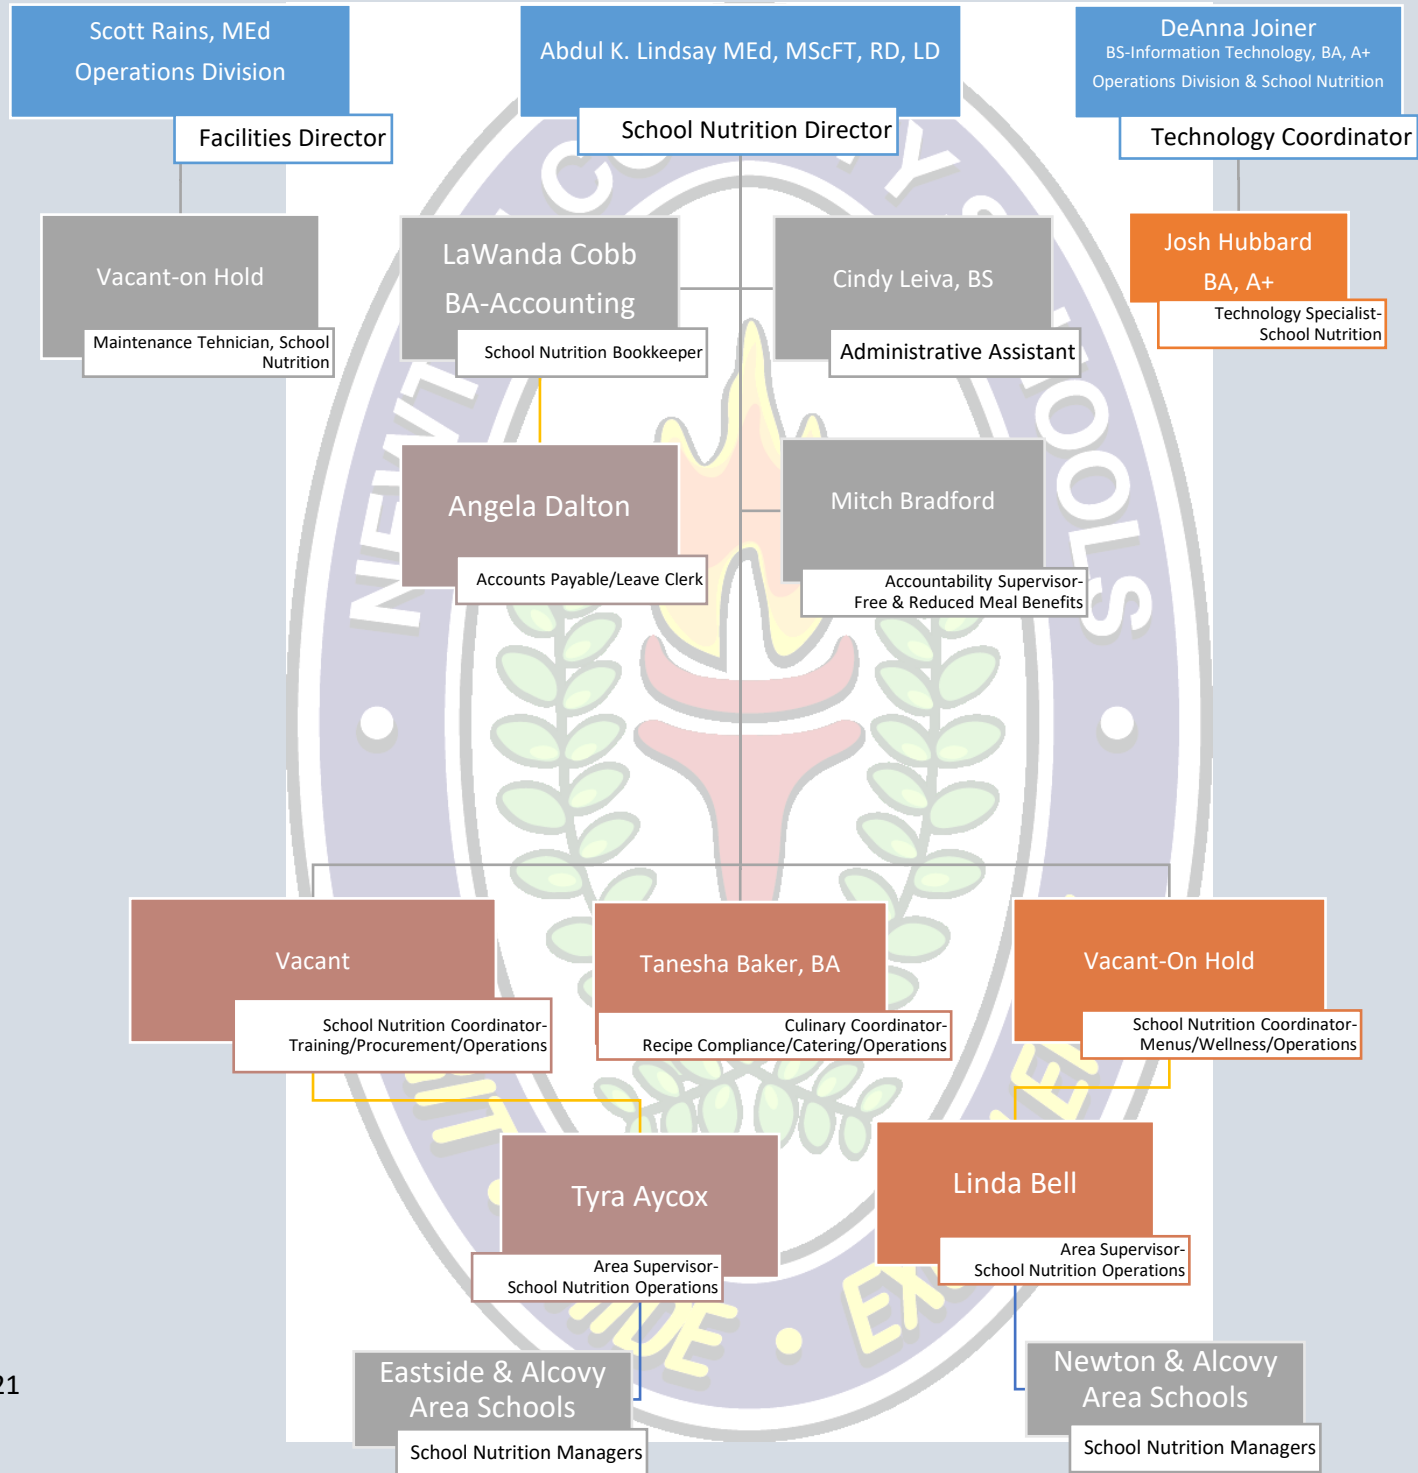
Scott Rains, MEd
Operations Division
Facilities Director

Abdul K. Lindsay MEd, MScFT, RD, LD
School Nutrition Director

DeAnna Joiner
BS-Information Technology, BA, A+
Operations Division & School Nutrition
Technology Coordinator

Vacant-on Hold
Maintenance Tehnician, School Nutrition

LaWanda Cobb
BA-Accounting
School Nutrition Bookkeeper

Cindy Leiva, BS
Administrative Assistant

Josh Hubbard
BA, A+
Technology Specialist-School Nutrition

Angela Dalton
Accounts Payable/Leave Clerk

Mitch Bradford
Accountability Supervisor-Free & Reduced Meal Benefits

Vacant
School Nutrition Coordinator-Training/Procurement/Operations

Tanesha Baker, BA
Culinary Coordinator-Recipe Compliance/Catering/Operations

Vacant-On Hold
School Nutrition Coordinator-Menus/Wellness/Operations

Tyra Aycox
Area Supervisor-School Nutrition Operations

Linda Bell
Area Supervisor-School Nutrition Operations

Eastside & Alcovy Area Schools
School Nutrition Managers

Newton & Alcovy Area Schools
School Nutrition Managers

21